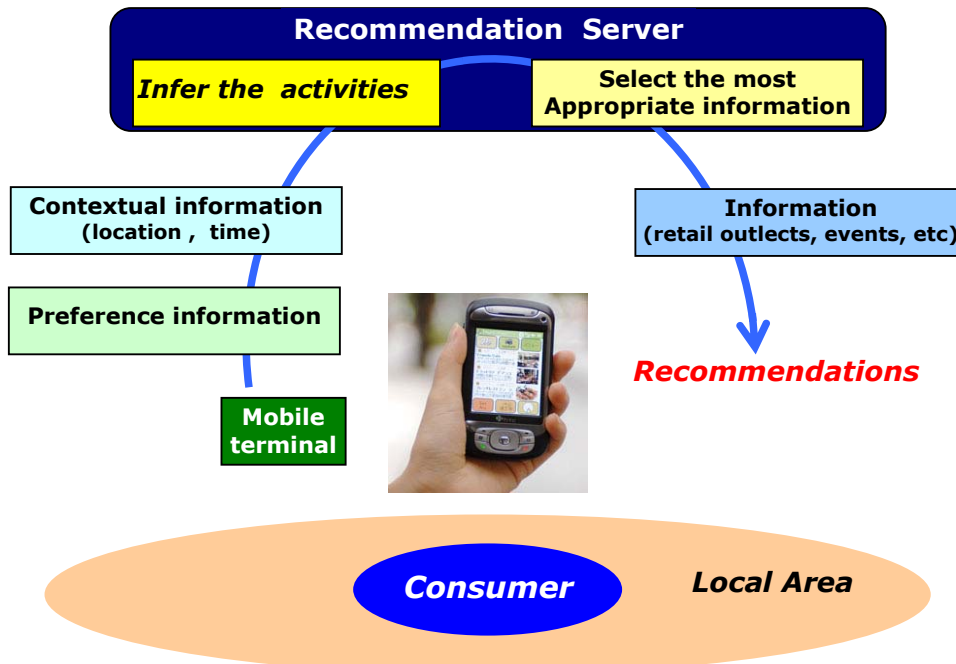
Recommendation Server

Infer the activities

Select the most Appropriate information

Contextual information (location , time)

Preference information

Mobile terminal

Information (retail outlects, events, etc)

Recommendations

Consumer

Local Area